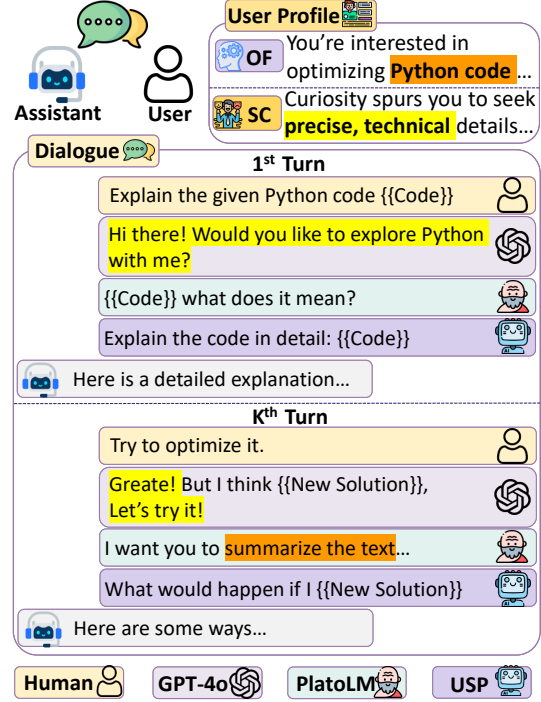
Assistant
User
User Profile
OF You're interested in optimizing Python code…
SC Curiosity spurs you to seek precise, technical details…

Dialogue
1$^{st}$ Turn
Explain the given Python code {{Code}}
Hi there! Would you like to explore Python with me?
{{Code}} what does it mean?
Explain the code in detail: {{Code}}
Here is a detailed explanation…

K$^{th}$ Turn
Try to optimize it.
Greate! But I think {{New Solution}}, Let's try it!
I want you to summarize the text…
What would happen if I {{New Solution}}
Here are some ways…

Human GPT-4o PlatoLM USP